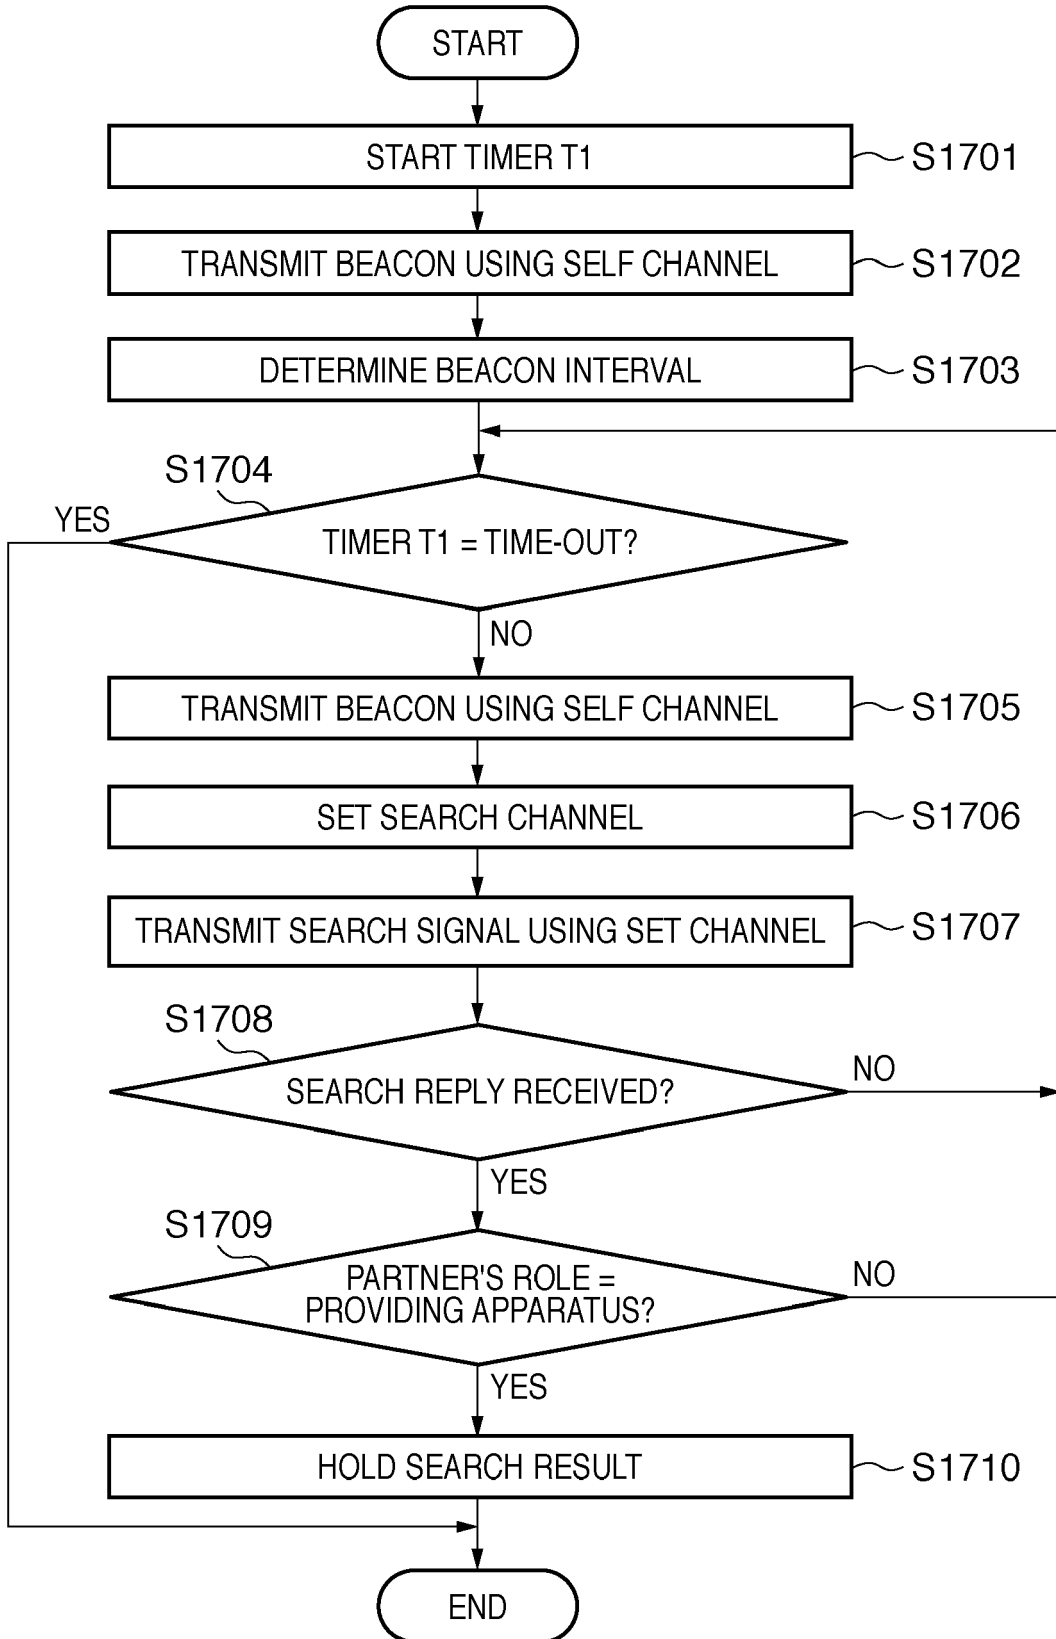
START

START TIMER T1
S1701

TRANSMIT BEACON USING SELF CHANNEL
S1702

DETERMINE BEACON INTERVAL
S1703

S1704
TIMER T1 = TIME-OUT?
YES
NO

TRANSMIT BEACON USING SELF CHANNEL
S1705

SET SEARCH CHANNEL
S1706

TRANSMIT SEARCH SIGNAL USING SET CHANNEL
S1707

S1708
SEARCH REPLY RECEIVED?
NO
YES

S1709
PARTNER'S ROLE = PROVIDING APPARATUS?
NO
YES

HOLD SEARCH RESULT
S1710

END